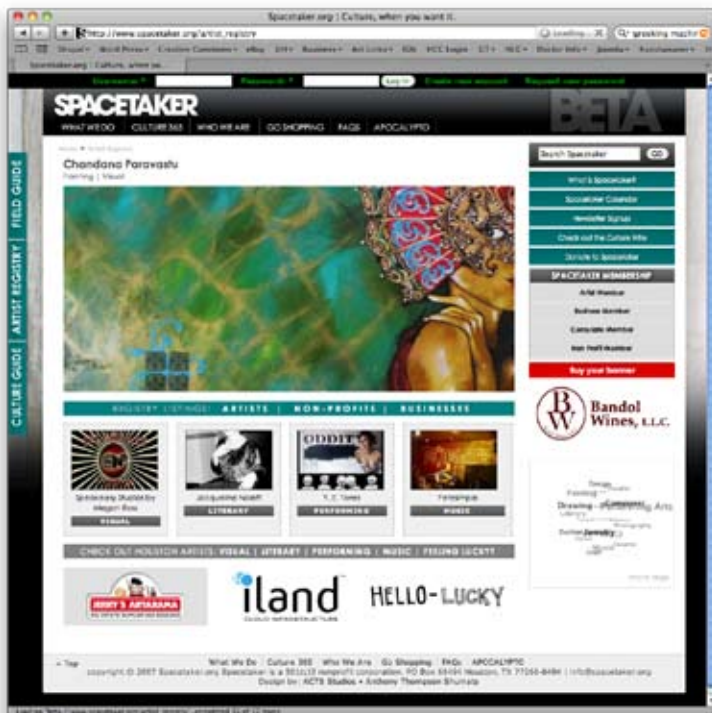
Spacetaker.org | Culture, when you want it.

http://www.spacetaker.org/artist_registry

SPACETAKER

BETA

WHAT WE DO | CULTURE 365 | WHO WE ARE | GO SHOPPING | FAQS | APOCALYPTO

Chandana Paravastu
Painting | Visual

CULTURE GUIDE | ARTIST REGISTRY | FIELD GUIDE

Search Spacetaker GO

What is Spacetaker?
Spacetaker Calendar
Newsletter Signup
Check out the Culture Wire
Donate to Spacetaker

SPACETAKER MEMBERSHIP
Artist Member
Business Member
Corporate Member
Non Profit Member

Buy your banner

BW Bandol Wines, L.L.C.

REGISTRY LISTINGS: ARTISTS | NON-PROFITS | BUSINESSES

Spiderbeary Studios by Megan Ross
VISUAL

Jacqueline Naleff
LITERARY

T. C. Tunes
PERFORMING

Fenixmuse
MUSIC

Design
Painting
Drawing
Performing Arts
Jewelry

CHECK OUT HOUSTON ARTISTS: VISUAL | LITERARY | PERFORMING | MUSIC | FEELING LUCKY?

JERRY'S ARTARAMA

iland
CLOUD INFRASTRUCTURE

HELLO-LUCKY

^ Top

What We Do | Culture 365 | Who We Are | Go Shopping | FAQs | APOCALYPTO
copyright © 2007 Spacetaker.org Spacetaker is a 501(c)3 nonprofit corporation. PO Box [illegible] Houston, TX 77266-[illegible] | info@spacetaker.org
Design by: ACTS Studios + Anthony Thompson Shumate